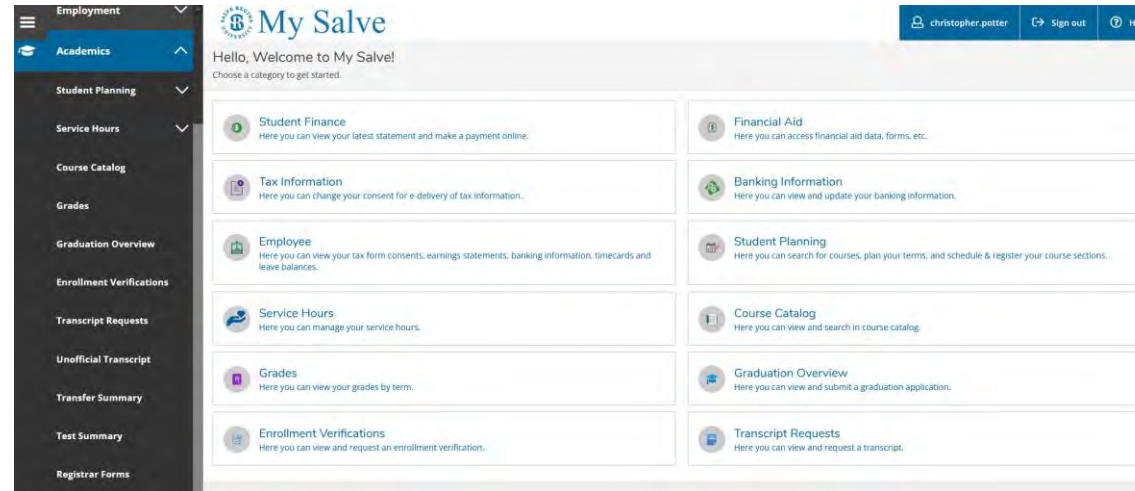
Employment

Academics

Student Planning

Service Hours

Course Catalog

Grades

Graduation Overview

Enrollment Verifications

Transcript Requests

Unofficial Transcript

Transfer Summary

Test Summary

Registrar Forms

My Salve

christopher.potter

Sign out

Hello, Welcome to My Salve!

Choose a category to get started.

Student Finance
Here you can view your latest statement and make a payment online.

Financial Aid
Here you can access financial aid data, forms, etc.

Tax Information
Here you can change your consent for e-delivery of tax information.

Banking Information
Here you can view and update your banking information.

Employee
Here you can view your tax form consents, earnings statements, banking information, timecards and leave balances.

Student Planning
Here you can search for courses, plan your terms, and schedule & register your course sections.

Service Hours
Here you can manage your service hours.

Course Catalog
Here you can view and search in course catalog.

Grades
Here you can view your grades by term.

Graduation Overview
Here you can view and submit a graduation application.

Enrollment Verifications
Here you can view and request an enrollment verification.

Transcript Requests
Here you can view and request a transcript.